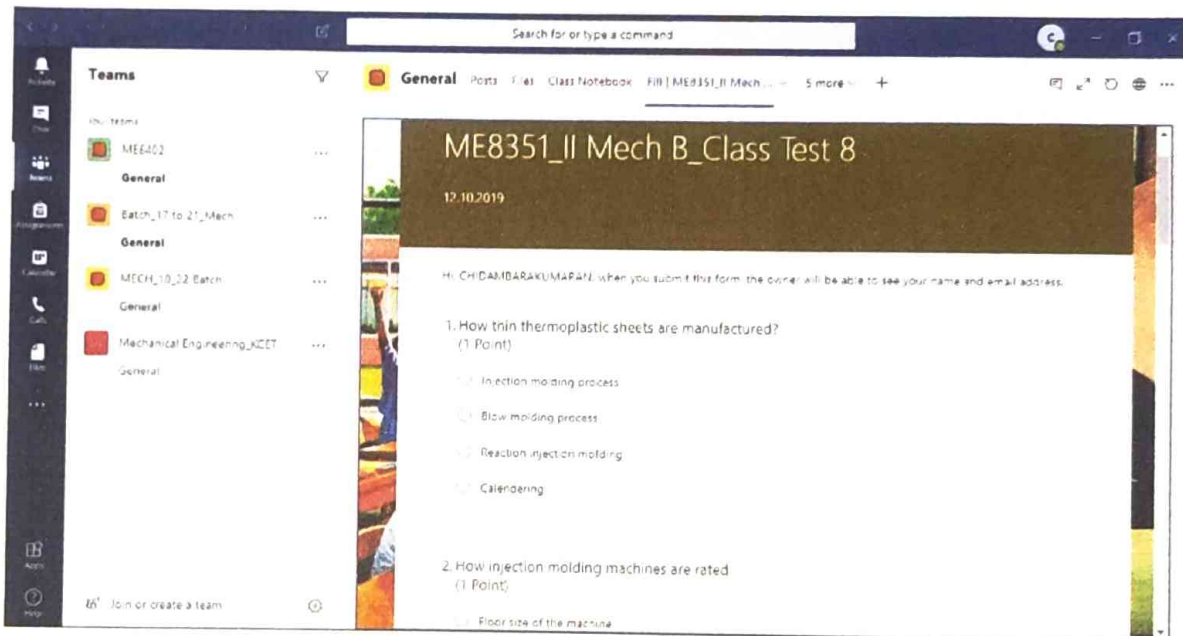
Search for or type a command

Activity
Chat
Teams
Assignments
Calendar
Calls
Files
...
Apps
Help

Teams

Your teams

ME6402
General

Batch_17 to 21_Mech
General

MECH_18_22 Batch
General

Mechanical Engineering_KCET
General

Join or create a team

General Posts Files Class Notebook Fill | ME8351_II Mech... 5 more +

ME8351_II Mech B_Class Test 8

12.10.2019

Hi CHIDAMBARAKUMARAN, when you submit this form, the owner will be able to see your name and email address.

1. How thin thermoplastic sheets are manufactured?
(1 Point)

Injection molding process

Blow molding process

Reaction injection molding

Calendering

2. How injection molding machines are rated
(1 Point)

Floor size of the machine